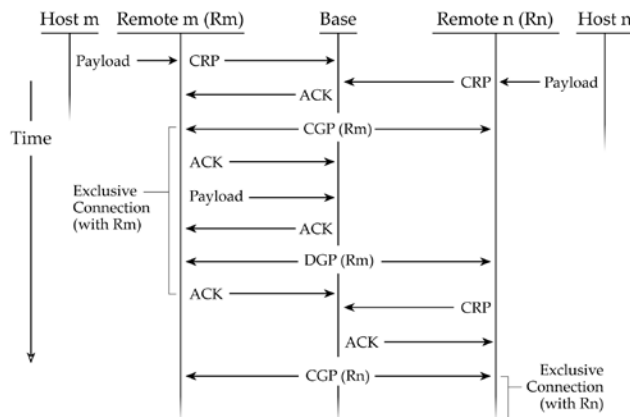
Host m Remote m (Rm) Base Remote n (Rn) Host n

Payload CRP

CRP Payload

ACK

Time

CGP (Rm)

ACK

Exclusive Connection (with Rm)

Payload

ACK

DGP (Rm)

ACK

CRP

ACK

CGP (Rn)

Exclusive Connection (with Rn)